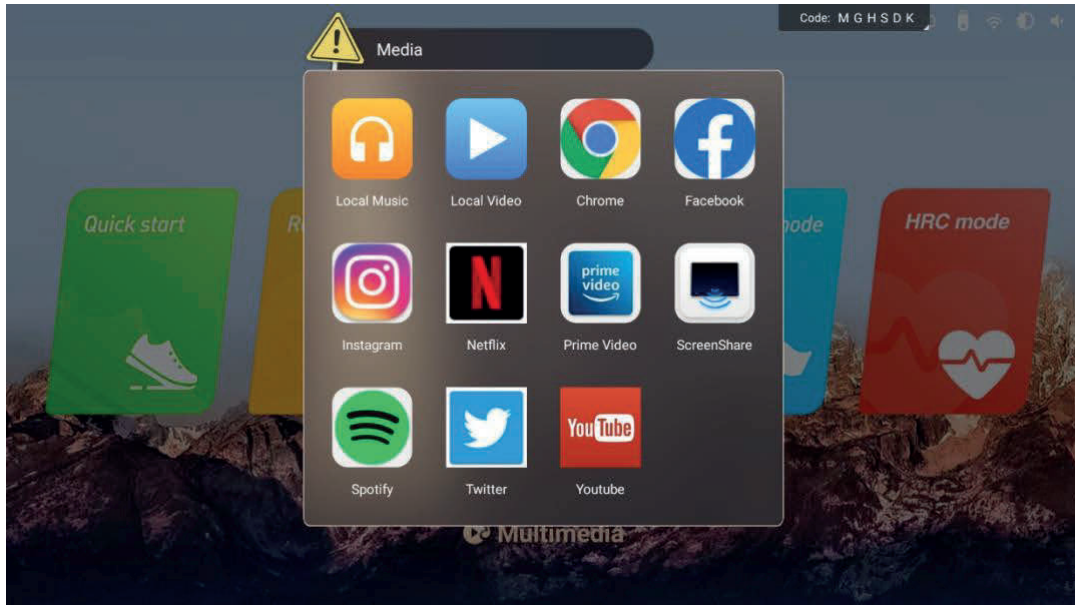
Code: M G H S D K

Media

Local Music

Local Video

Chrome

Facebook

Instagram

Netflix

Prime Video

ScreenShare

Spotify

Twitter

Youtube

Quick start

R

mode

HRC mode

prime video

YouTube

Multimedia